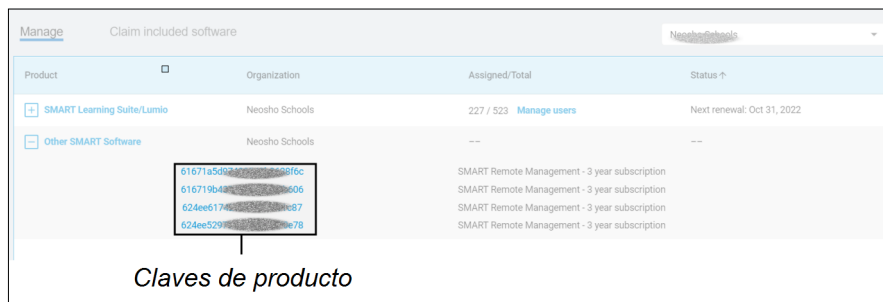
Manage Claim included software

Neosho Schools

| Product | Organization | Assigned/Total | Status ↑ |
|---|---|---|---|
| + SMART Learning Suite/Lumio | Neosho Schools | 227 / 523 Manage users | Next renewal: Oct 31, 2022 |
| − Other SMART Software | Neosho Schools | -- | -- |
| 61671a5d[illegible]f6c | | SMART Remote Management - 3 year subscription | |
| 616719b4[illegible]606 | | SMART Remote Management - 3 year subscription | |
| 624ee617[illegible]e87 | | SMART Remote Management - 3 year subscription | |
| 624ee529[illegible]e78 | | SMART Remote Management - 3 year subscription | |

Claves de producto